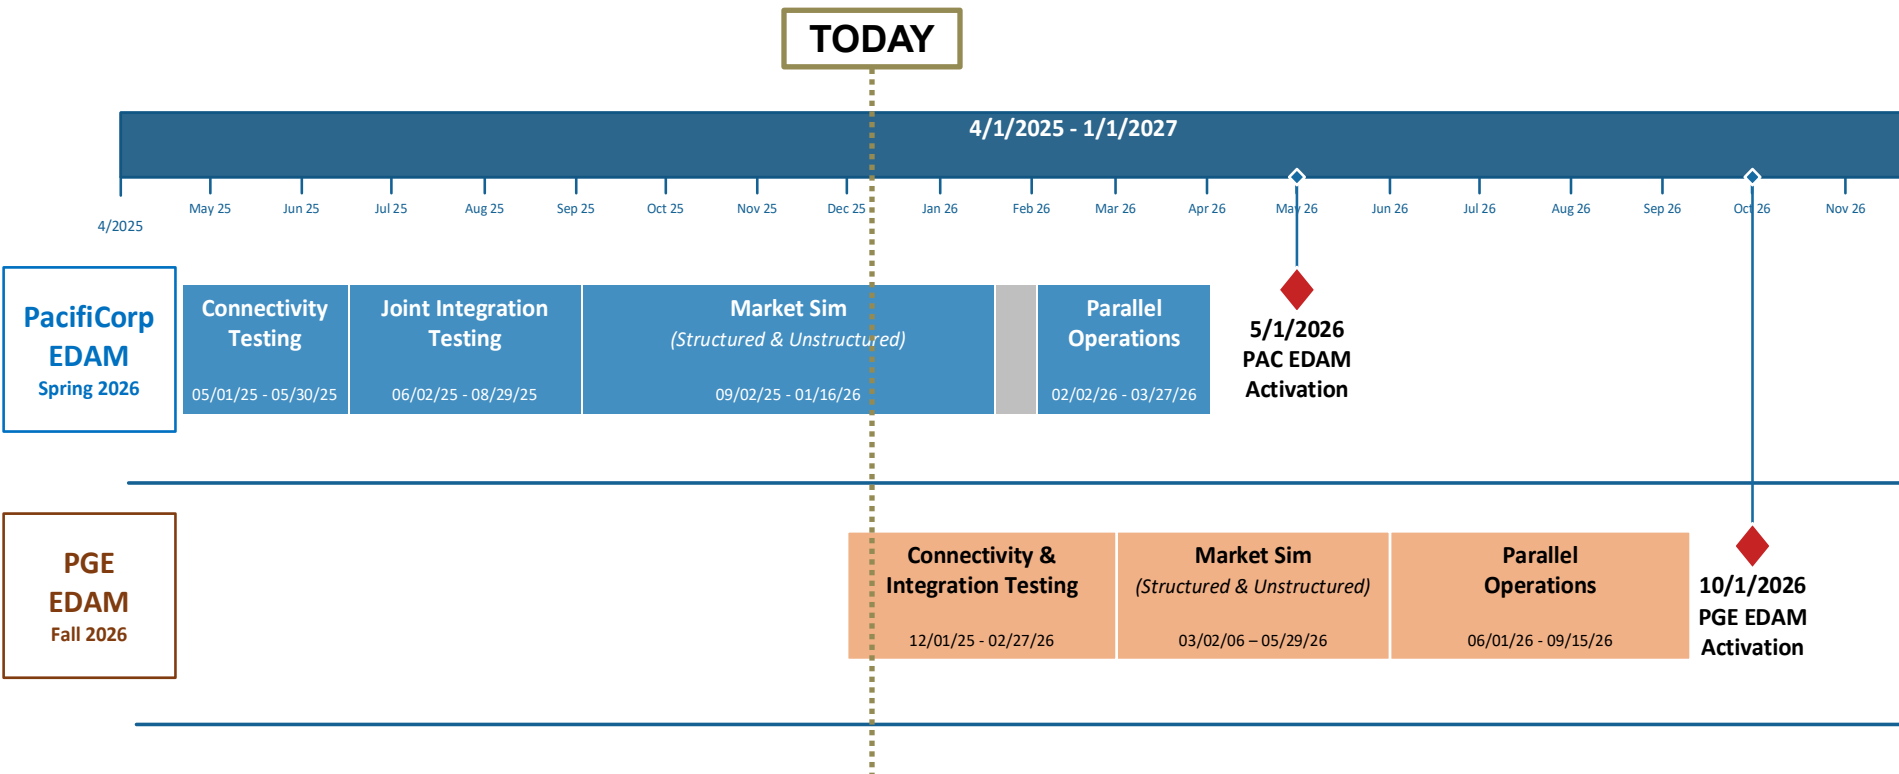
TODAY

4/1/2025 - 1/1/2027

4/2025
May 25
Jun 25
Jul 25
Aug 25
Sep 25
Oct 25
Nov 25
Dec 25
Jan 26
Feb 26
Mar 26
Apr 26
May 26
Jun 26
Jul 26
Aug 26
Sep 26
Oct 26
Nov 26

PacifiCorp EDAM
Spring 2026

Connectivity Testing
05/01/25 - 05/30/25

Joint Integration Testing
06/02/25 - 08/29/25

Market Sim
(Structured & Unstructured)
09/02/25 - 01/16/26

Parallel Operations
02/02/26 - 03/27/26

5/1/2026
PAC EDAM
Activation

PGE EDAM
Fall 2026

Connectivity & Integration Testing
12/01/25 - 02/27/26

Market Sim
(Structured & Unstructured)
03/02/06 – 05/29/26

Parallel Operations
06/01/26 - 09/15/26

10/1/2026
PGE EDAM
Activation